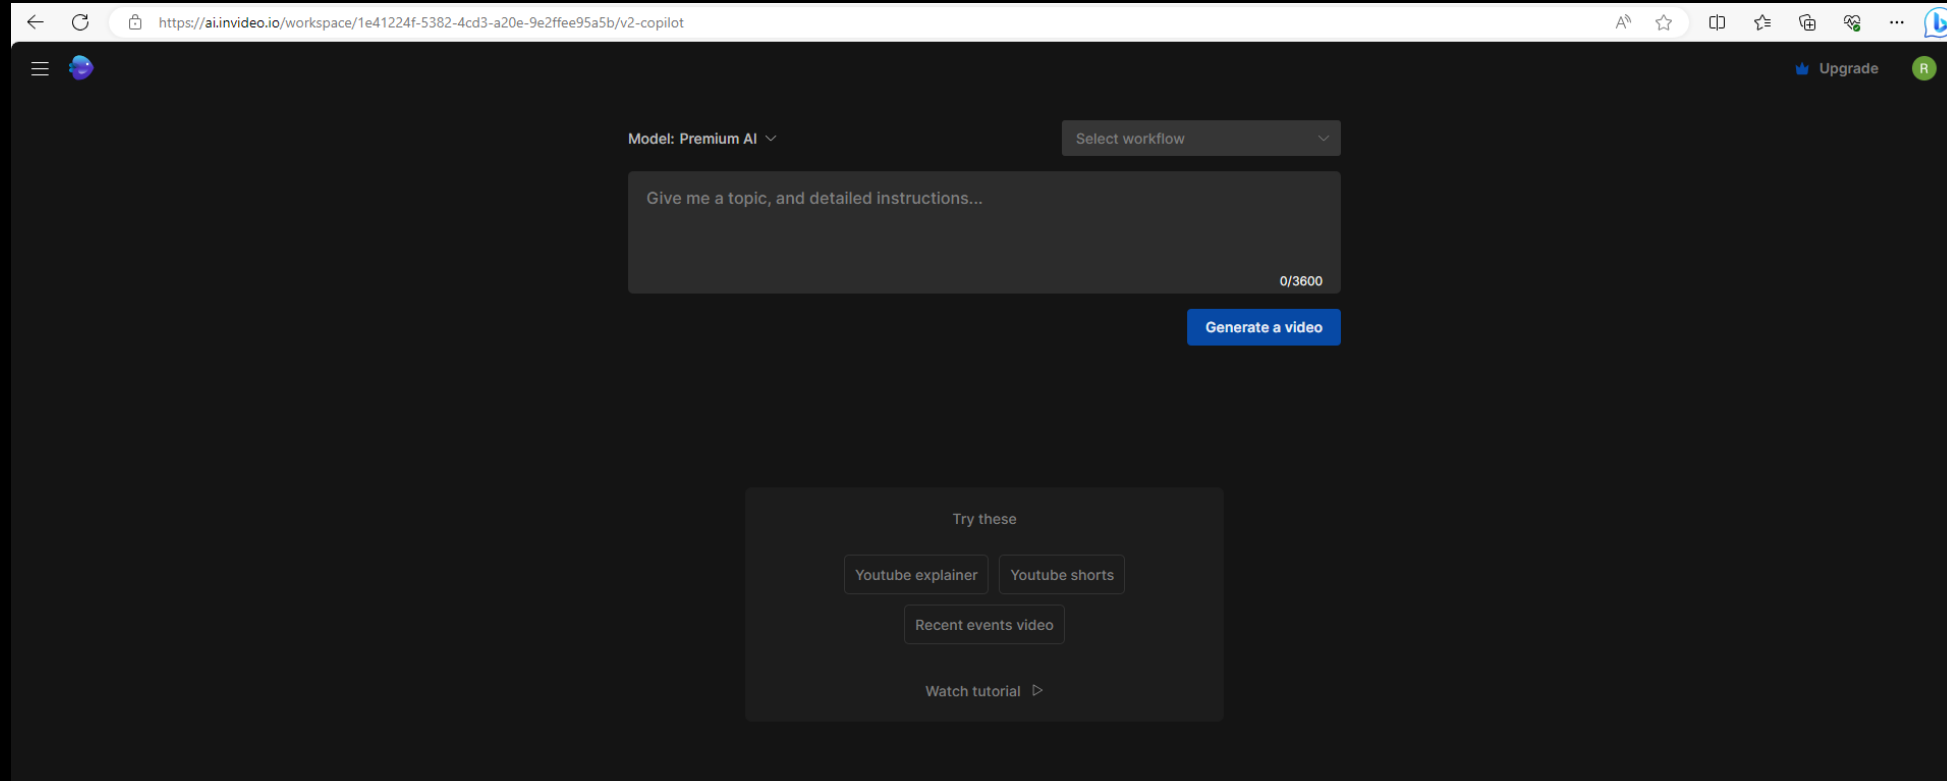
https://ai.invideo.io/workspace/1e41224f-5382-4cd3-a20e-9e2ffee95a5b/v2-copilot

Upgrade

R

Model: Premium AI

Select workflow

Give me a topic, and detailed instructions...

0/3600

Generate a video

Try these

Youtube explainer

Youtube shorts

Recent events video

Watch tutorial